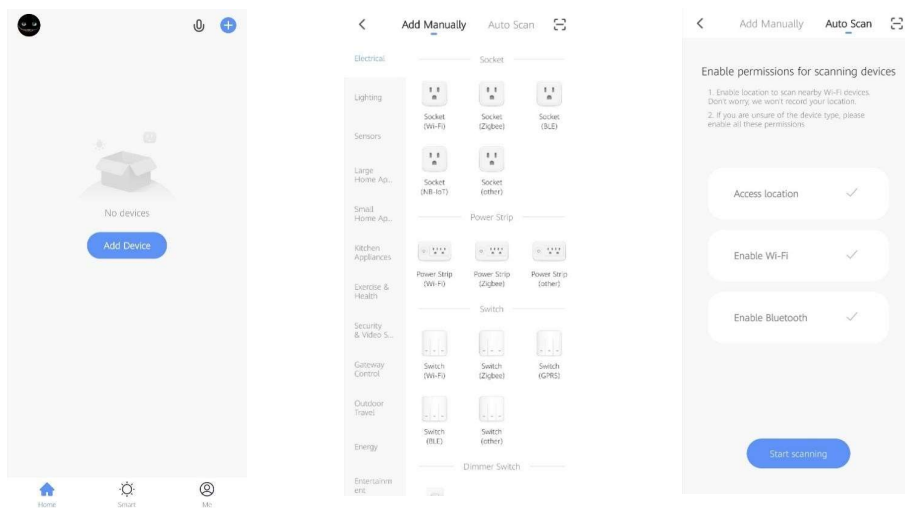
No devices

Add Device

Home
Smart
Me

<
Add Manually
Auto Scan

Electrical
Lighting
Sensors
Large Home Ap...
Small Home Ap...
Kitchen Appliances
Exercise & Health
Security & Video S...
Gateway Control
Outdoor Travel
Energy
Entertainment

Socket

Socket (Wi-Fi)
Socket (Zigbee)
Socket (BLE)
Socket (NB-IoT)
Socket (other)

Power Strip

Power Strip (Wi-Fi)
Power Strip (Zigbee)
Power Strip (other)

Switch

Switch (Wi-Fi)
Switch (Zigbee)
Switch (GPRS)
Switch (BLE)
Switch (other)

Dimmer Switch

<
Add Manually
Auto Scan

Enable permissions for scanning devices

1. Enable location to scan nearby Wi-Fi devices. Don't worry, we won't record your location.
2. If you are unsure of the device type, please enable all these permissions

Access location
Enable Wi-Fi
Enable Bluetooth

Start scanning